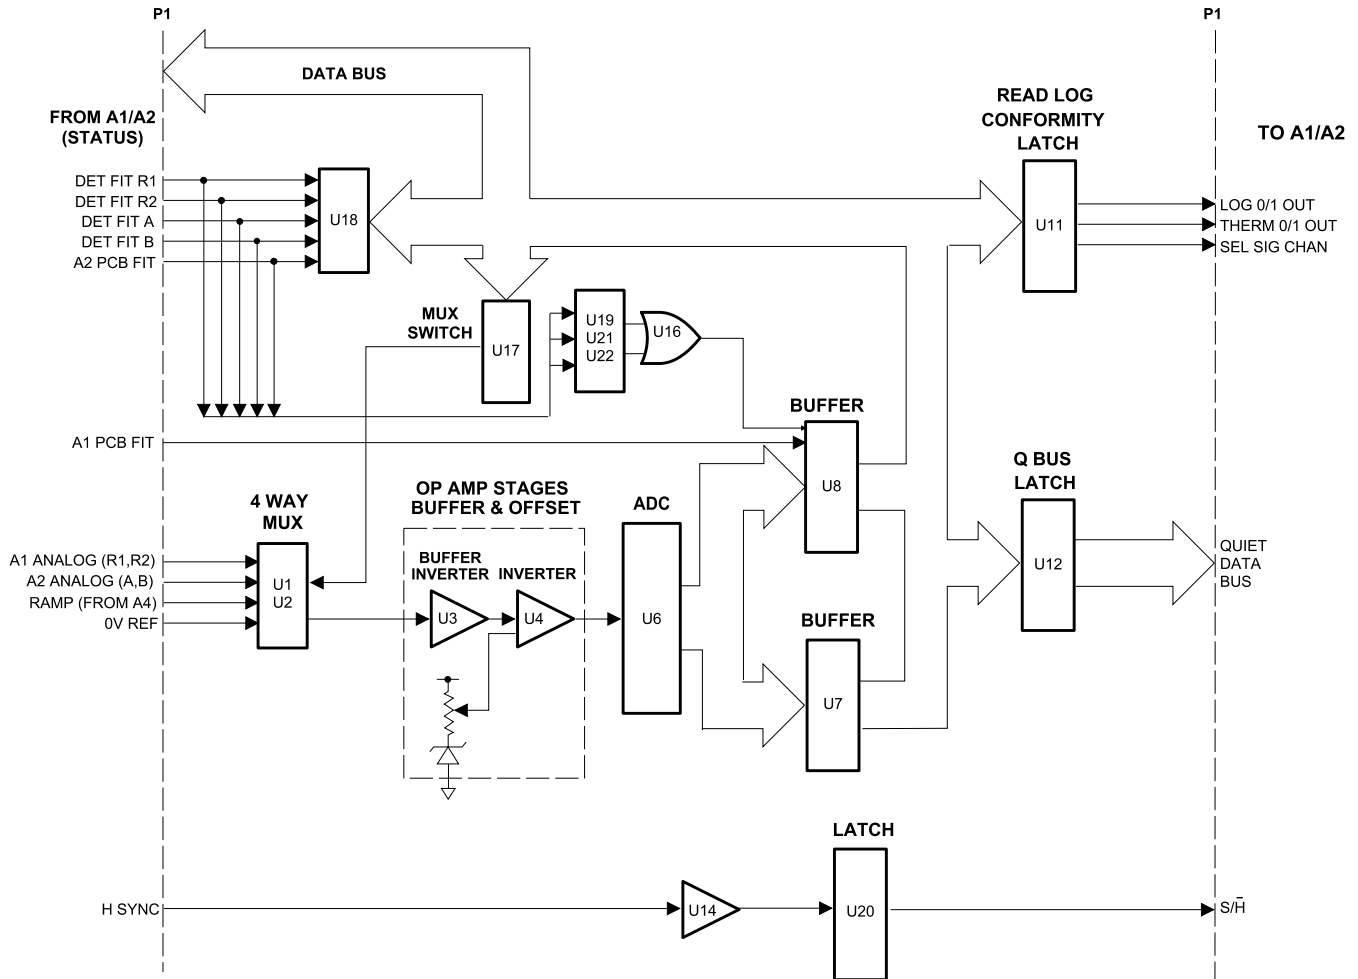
P1

P1

DATA BUS

FROM A1/A2
(STATUS)

READ LOG
CONFORMITY
LATCH

TO A1/A2

DET FIT R1
DET FIT R2
DET FIT A
DET FIT B
A2 PCB FIT

U18

U11

LOG 0/1 OUT
THERM 0/1 OUT
SEL SIG CHAN

MUX
SWITCH

U17

U19
U21
U22

U16

BUFFER

A1 PCB FIT

U8

Q BUS
LATCH

4 WAY
MUX

OP AMP STAGES
BUFFER & OFFSET

ADC

A1 ANALOG (R1,R2)
A2 ANALOG (A,B)
RAMP (FROM A4)
0V REF

U1
U2

BUFFER
INVERTER

INVERTER

U3

U4

U6

U12

QUIET
DATA
BUS

BUFFER

U7

LATCH

H SYNC

U14

U20

S/$\bar{H}$